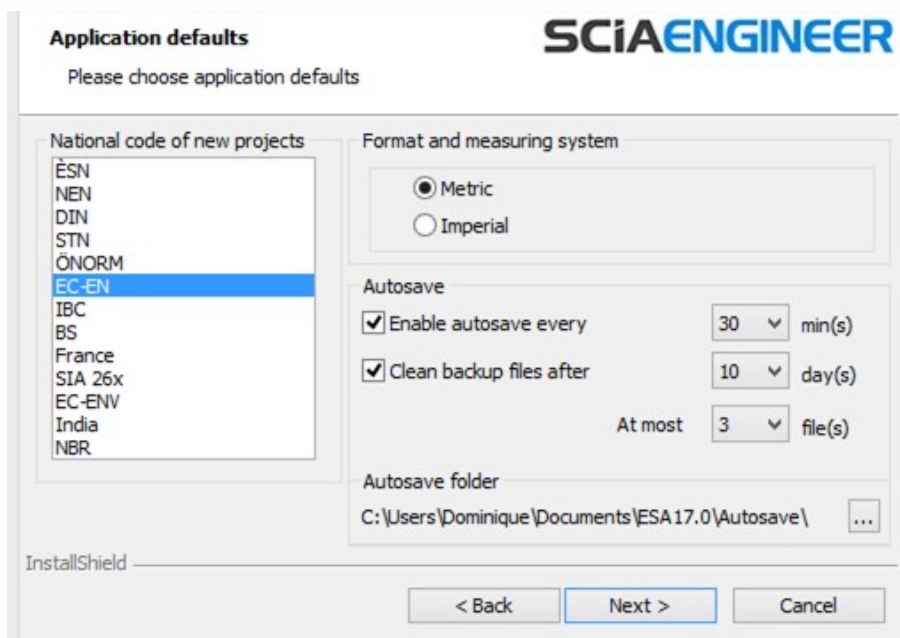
Application defaults

Please choose application defaults

SCIAENGINEER

National code of new projects

ÈSN
NEN
DIN
STN
ÖNORM
EC-EN
IBC
BS
France
SIA 26x
EC-ENV
India
NBR

Format and measuring system

Metric

Imperial

Autosave

Enable autosave every 30 min(s)

Clean backup files after 10 day(s)

At most 3 file(s)

Autosave folder

C:\Users\Dominique\Documents\ESA17.0\Autosave\ ...

InstallShield

< Back Next > Cancel